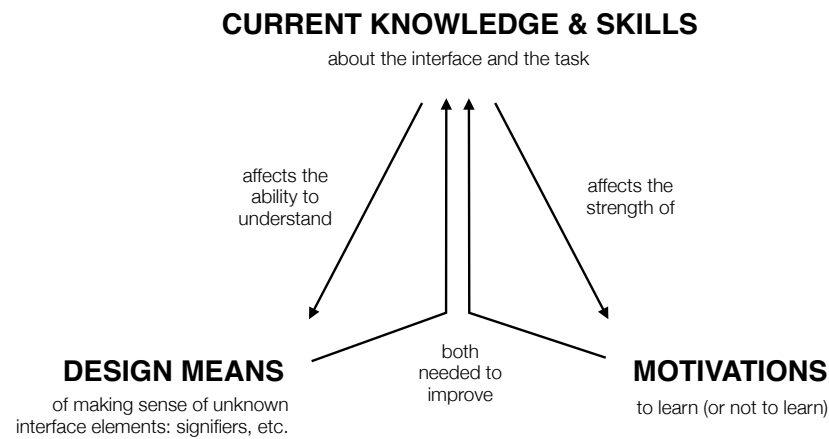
CURRENT KNOWLEDGE & SKILLS

about the interface and the task

affects the ability to understand

affects the strength of

both needed to improve

DESIGN MEANS

of making sense of unknown interface elements: signifiers, etc.

MOTIVATIONS

to learn (or not to learn)